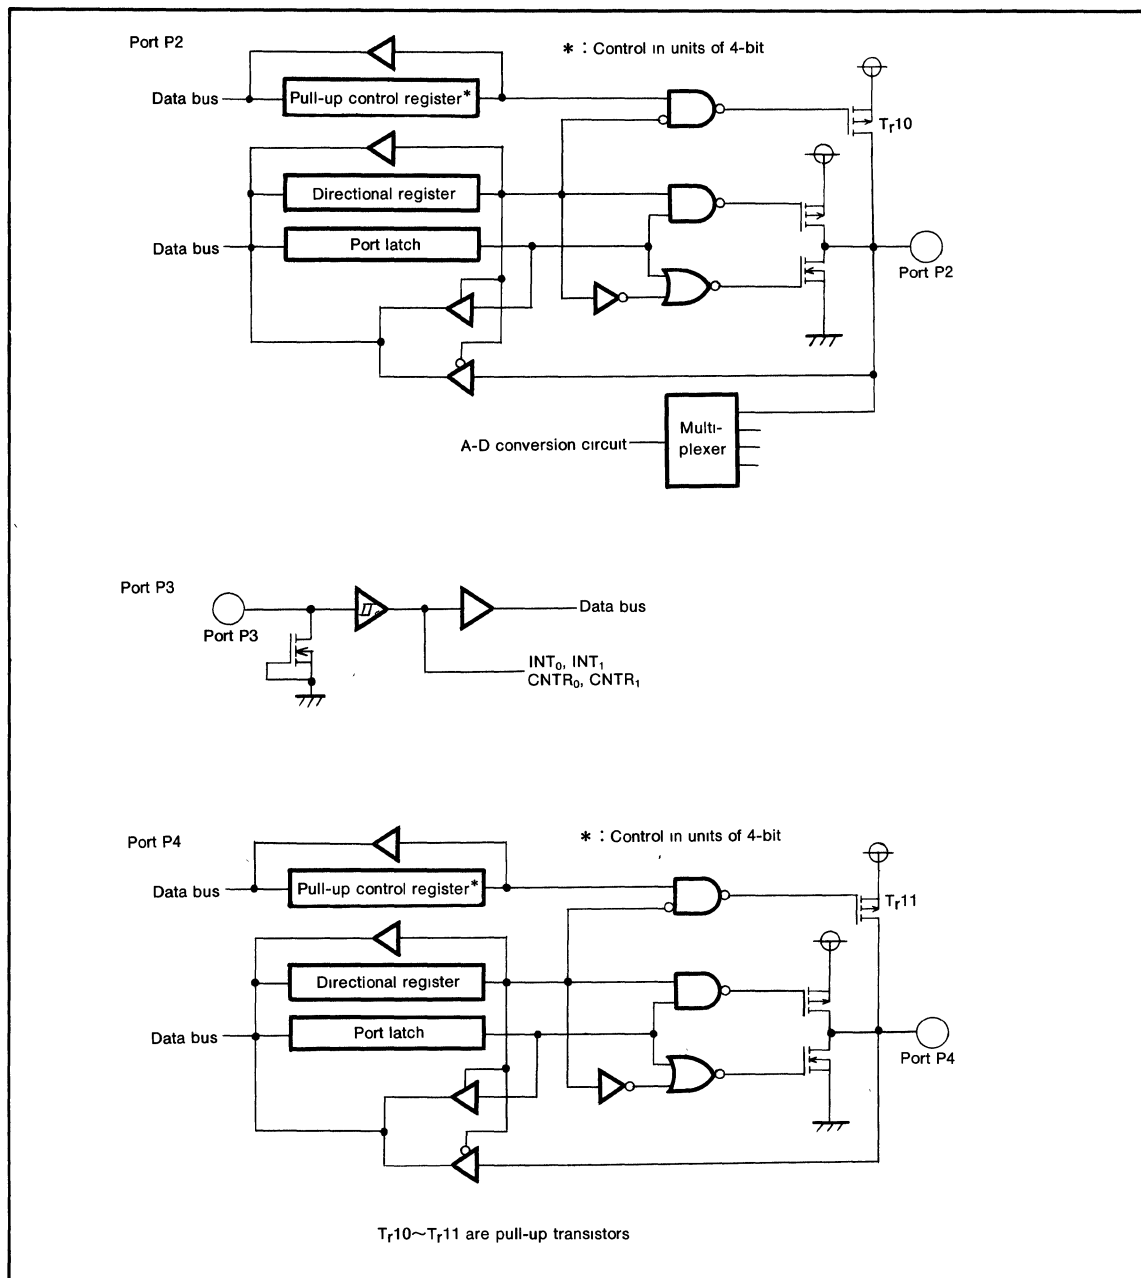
Port P2

∗ : Control in units of 4-bit

Data bus

Pull-up control register*

$T_r10$

Directional register

Data bus

Port latch

Port P2

A-D conversion circuit

Multi-plexer

Port P3

Port P3

Data bus

$INT_0$, $INT_1$
$CNTR_0$, $CNTR_1$

Port P4

∗ : Control in units of 4-bit

Data bus

Pull-up control register*

$T_r11$

Directional register

Data bus

Port latch

Port P4

$T_r10$~$T_r11$ are pull-up transistors